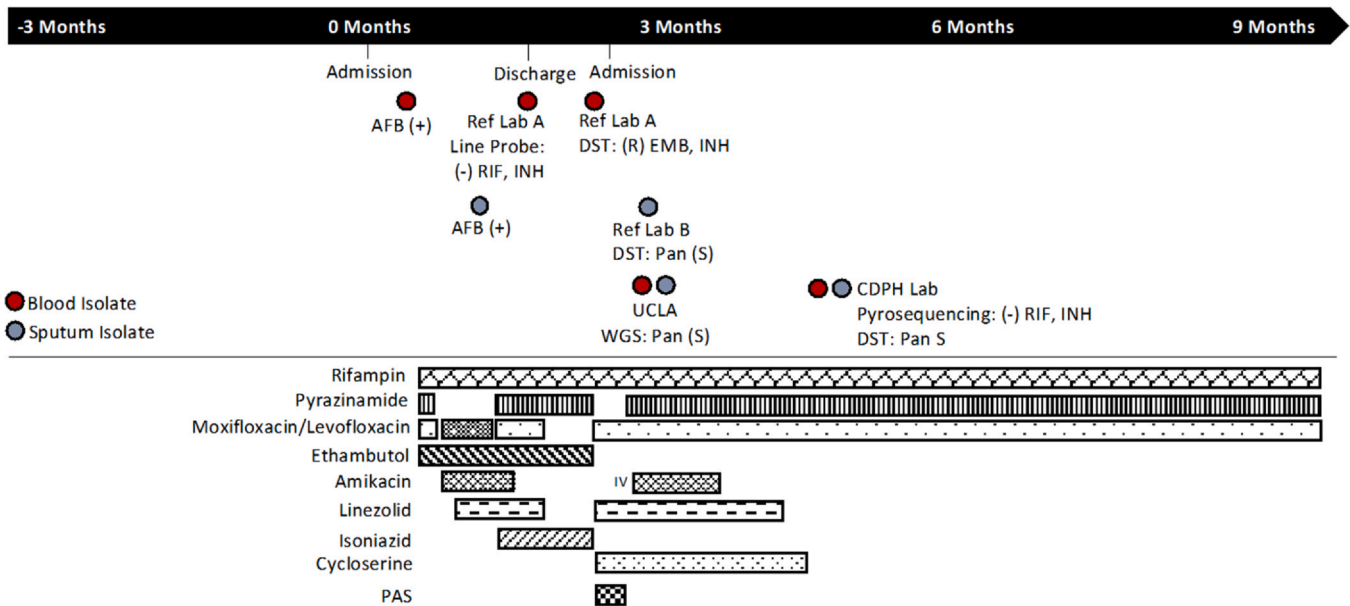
-3 Months 0 Months 3 Months 6 Months 9 Months

Admission

Discharge

Admission

AFB (+)

Ref Lab A
Line Probe:
(-) RIF, INH

Ref Lab A
DST: (R) EMB, INH

AFB (+)

Ref Lab B
DST: Pan (S)

Blood Isolate
Sputum Isolate

UCLA
WGS: Pan (S)

CDPH Lab
Pyrosequencing: (-) RIF, INH
DST: Pan S

Rifampin
Pyrazinamide
Moxifloxacin/Levofloxacin
Ethambutol
Amikacin
IV
Linezolid
Isoniazid
Cycloserine
PAS